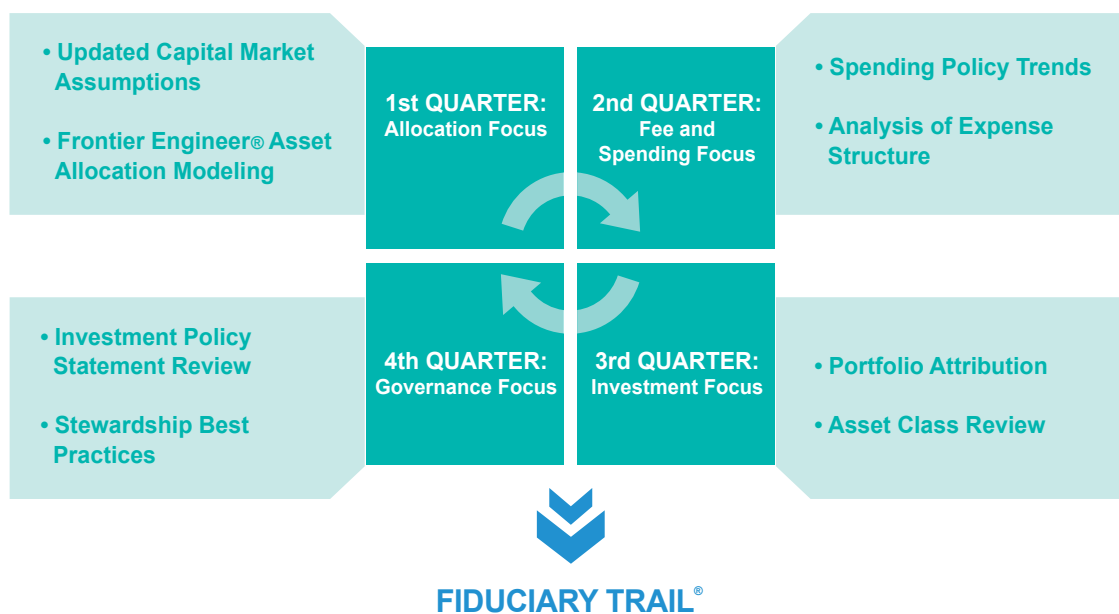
• Updated Capital Market Assumptions

• Frontier Engineer® Asset Allocation Modeling

1st QUARTER: Allocation Focus

2nd QUARTER: Fee and Spending Focus

• Spending Policy Trends

• Analysis of Expense Structure

• Investment Policy Statement Review

• Stewardship Best Practices

4th QUARTER: Governance Focus

3rd QUARTER: Investment Focus

• Portfolio Attribution

• Asset Class Review

FIDUCIARY TRAIL®